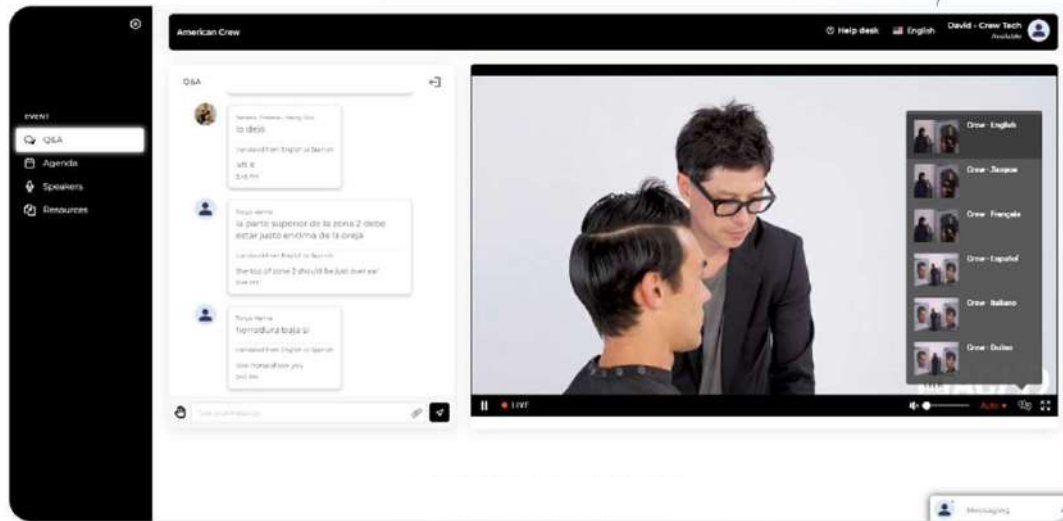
American Crew

Help desk English David - Crew Tech Available

EVENT
Q&A
Agenda
Speakers
Resources

Q&A

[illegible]
lo dejo
Translated from English to Spanish
left it
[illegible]

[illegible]
la parte superior de la zona 2 debe estar justo encima de la oreja
Translated from English to Spanish
the top of zone 2 should be just over ear
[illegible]

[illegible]
herradura baja si
Translated from English to Spanish
low horseshoe yes
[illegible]

Type your message

Crew - English
Crew - Japanese
Crew - Français
Crew - Español
Crew - Italiano
Crew - Deutsch

LIVE
Auto

Messaging